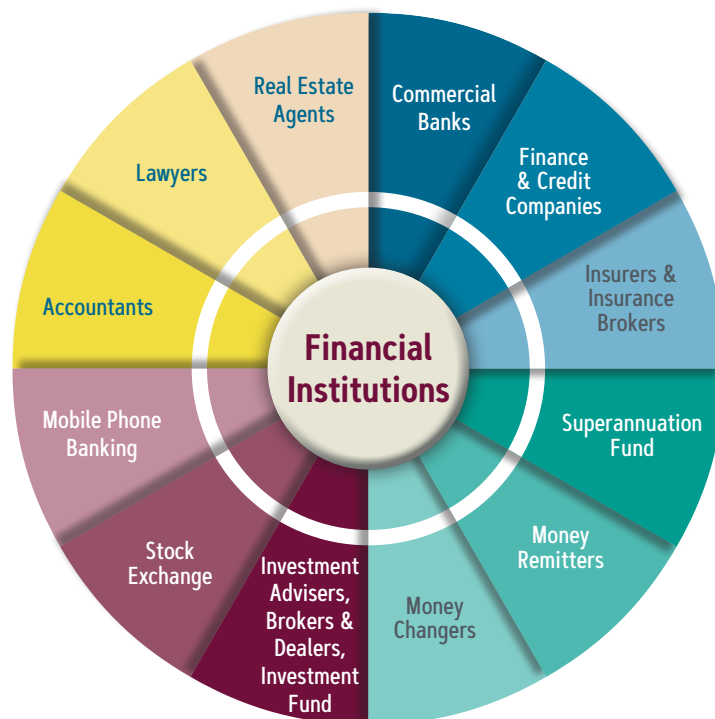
Financial Institutions

Commercial Banks

Finance & Credit Companies

Insurers & Insurance Brokers

Superannuation Fund

Money Remitters

Money Changers

Investment Advisers, Brokers & Dealers, Investment Fund

Stock Exchange

Mobile Phone Banking

Accountants

Lawyers

Real Estate Agents